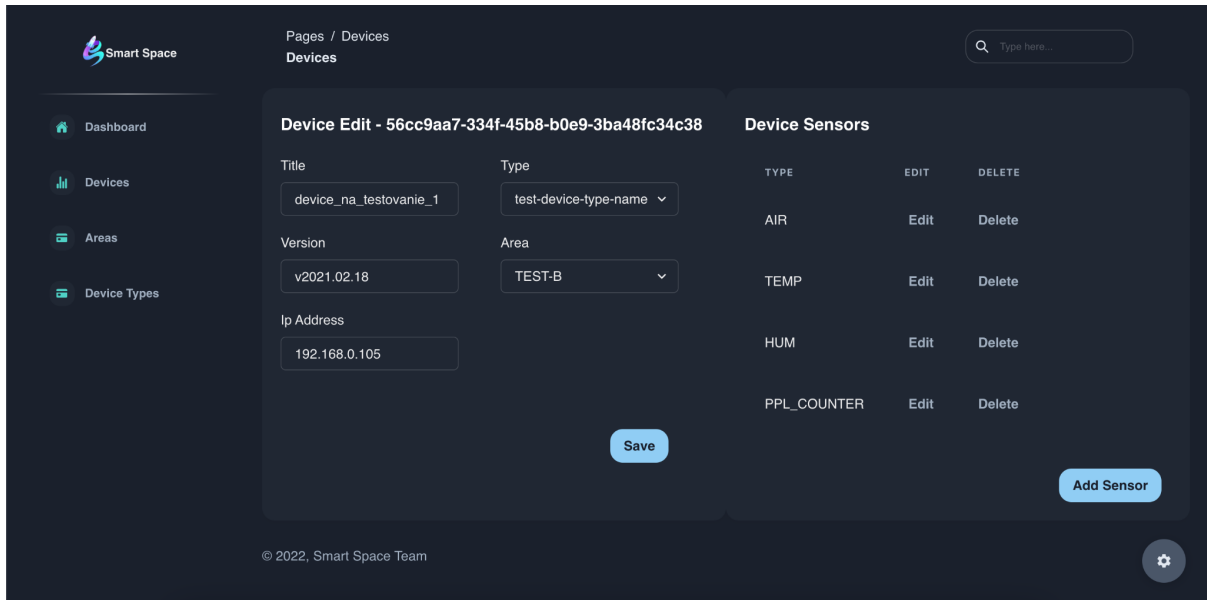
Smart Space

Dashboard

Devices

Areas

Device Types

Pages / Devices
Devices

Type here...

Device Edit - 56cc9aa7-334f-45b8-b0e9-3ba48fc34c38

Title
device_na_testovanie_1

Type
test-device-type-name

Version
v2021.02.18

Area
TEST-B

Ip Address
192.168.0.105

Save

Device Sensors

| TYPE | EDIT | DELETE |
|---|---|---|
| AIR | Edit | Delete |
| TEMP | Edit | Delete |
| HUM | Edit | Delete |
| PPL_COUNTER | Edit | Delete |

Add Sensor

© 2022, Smart Space Team